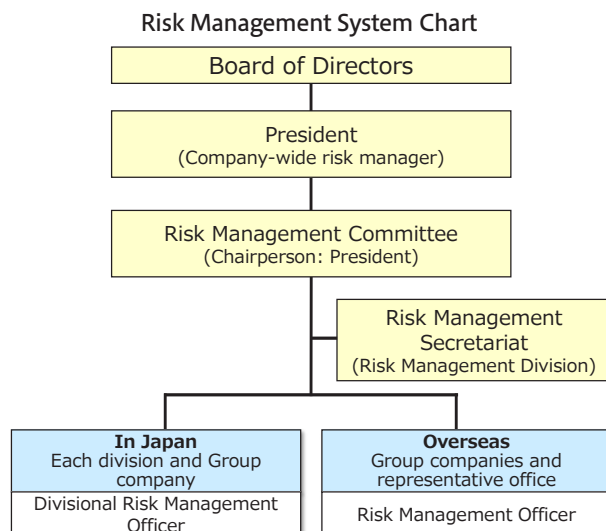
Risk Management System Chart

Board of Directors

President
(Company-wide risk manager)

Risk Management Committee
(Chairperson: President)

Risk Management Secretariat
(Risk Management Division)

In Japan
Each division and Group company

Divisional Risk Management Officer

Overseas
Group companies and representative office

Risk Management Officer